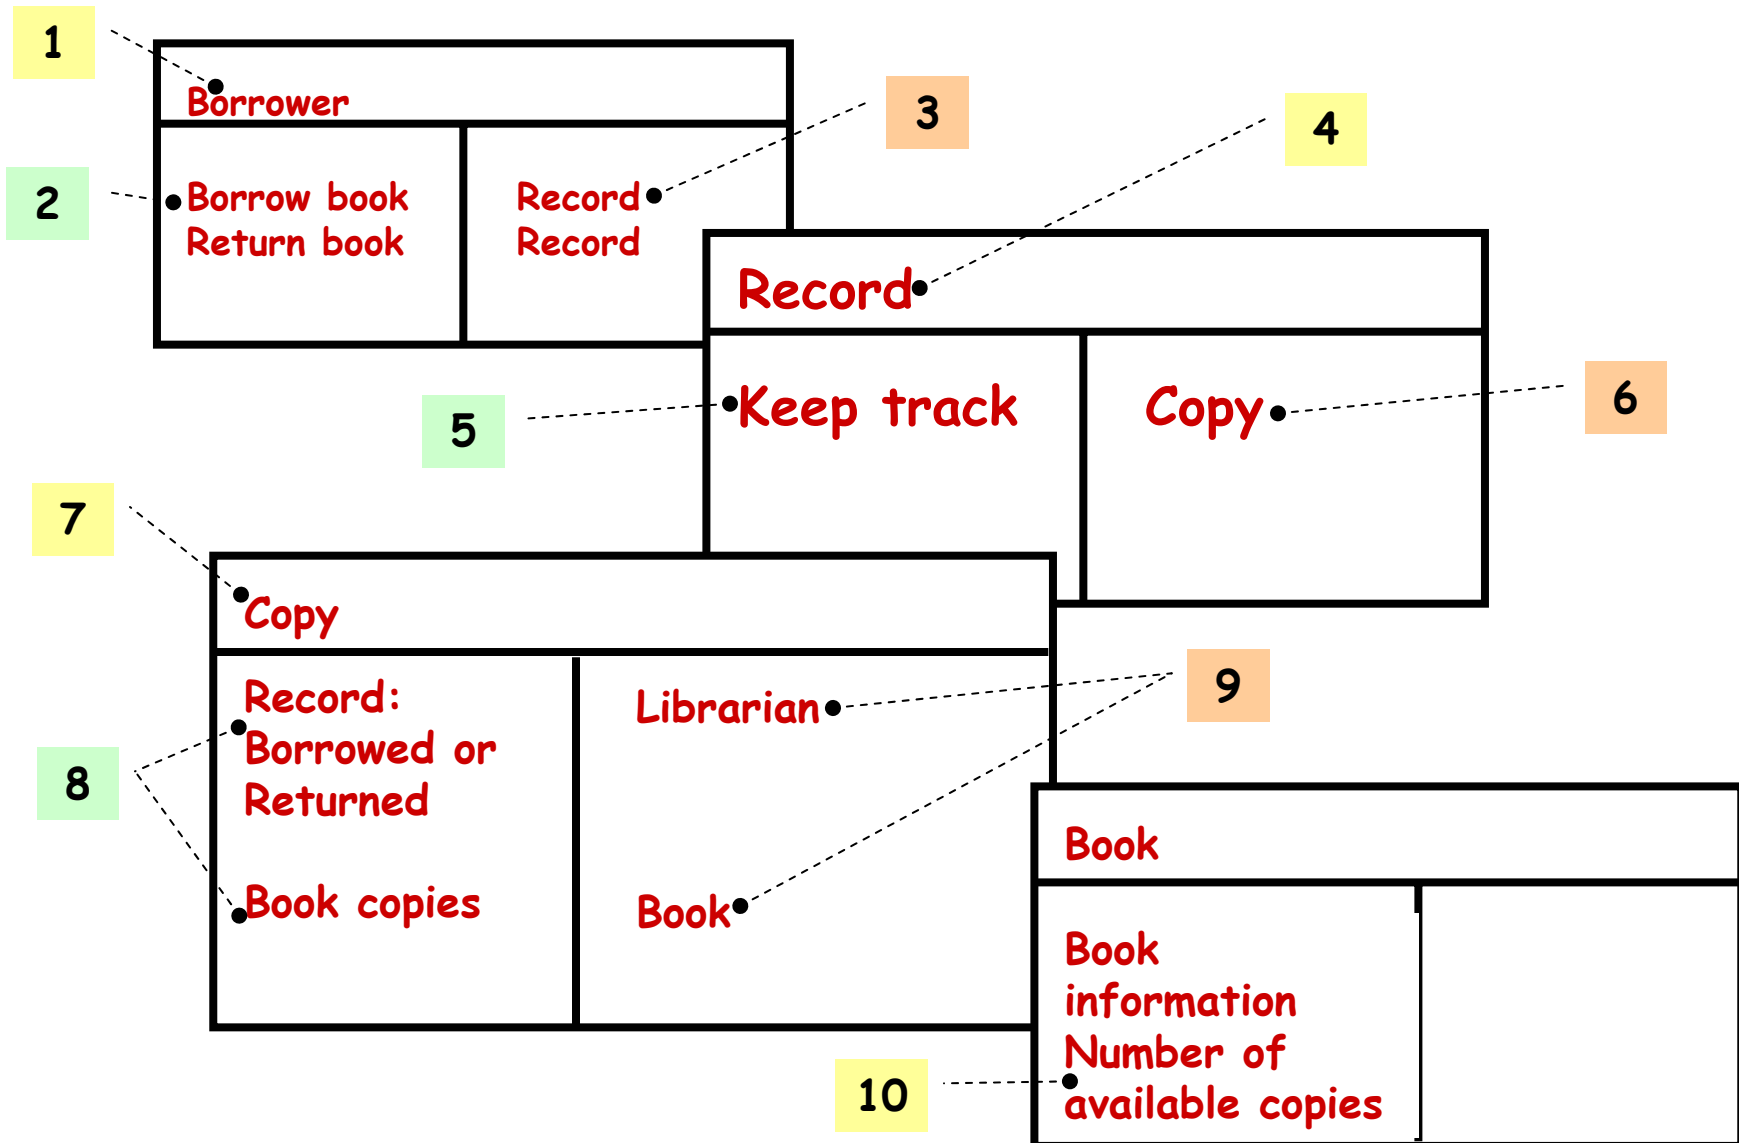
1

Borrower

2

Borrow book
Return book

Record
Record

3

4

Record

5

Keep track

Copy

6

7

Copy

Record:
Borrowed or
Returned

Book copies

8

Librarian

9

Book

Book

Book
information
Number of
available copies

10